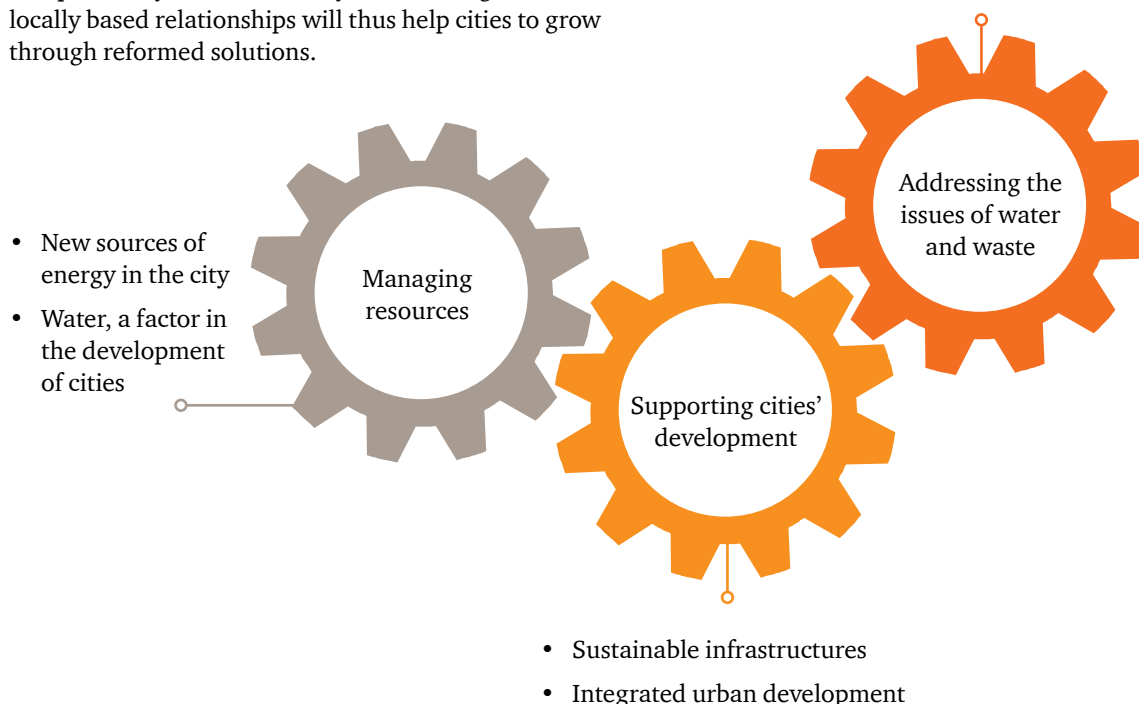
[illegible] locally based relationships will thus help cities to grow through reformed solutions.

Addressing the issues of water and waste

- New sources of energy in the city
- Water, a factor in the development of cities

Managing resources

Supporting cities' development

- Sustainable infrastructures
- Integrated urban development